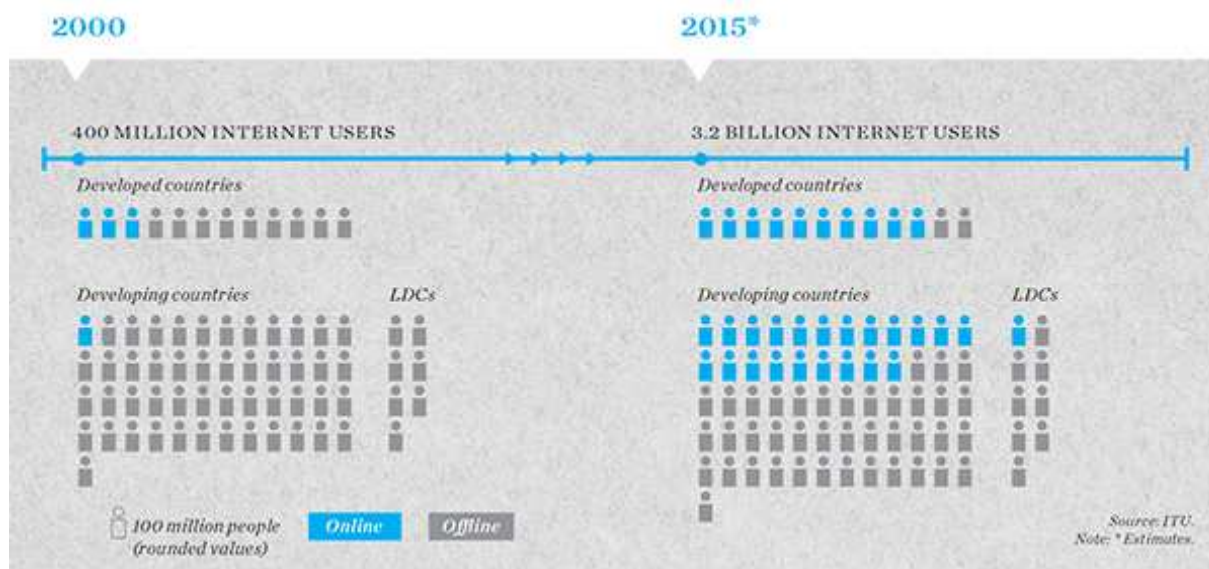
2000

2015*

400 MILLION INTERNET USERS

3.2 BILLION INTERNET USERS

Developed countries

Developing countries

LDCs

Developed countries

Developing countries

LDCs

100 million people (rounded values)

Online

Offline

Source: ITU.
Note: * Estimates.